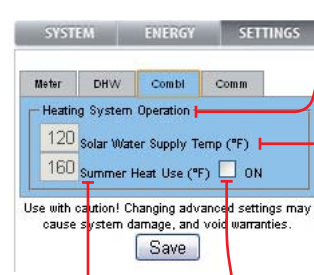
SYSTEM ENERGY SETTINGS

Meter DHW Combi Comm

Heating System Operation

120 Solar Water Supply Temp (°F)

160 Summer Heat Use (°F) ON

Use with caution! Changing advanced settings may cause system damage, and void warranties.

Save